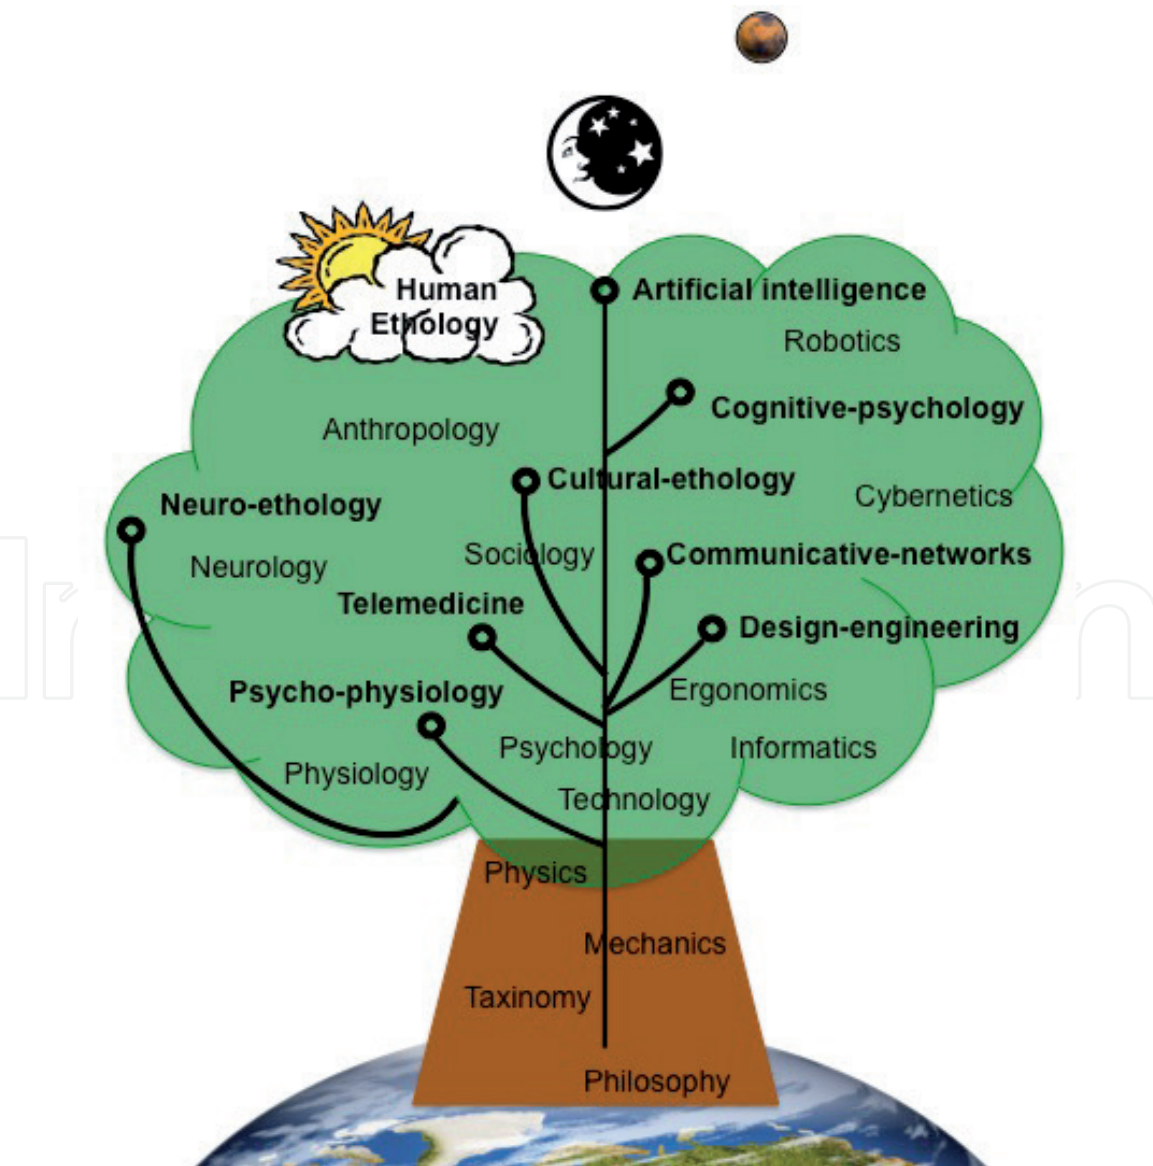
Human Ethology

Artificial intelligence

Robotics

Cognitive-psychology

Anthropology

Cultural-ethology

Cybernetics

Neuro-ethology

Neurology

Sociology

Communicative-networks

Telemedicine

Design-engineering

Psycho-physiology

Ergonomics

Psychology

Informatics

Physiology

Technology

Physics

Mechanics

Taxinomy

Philosophy